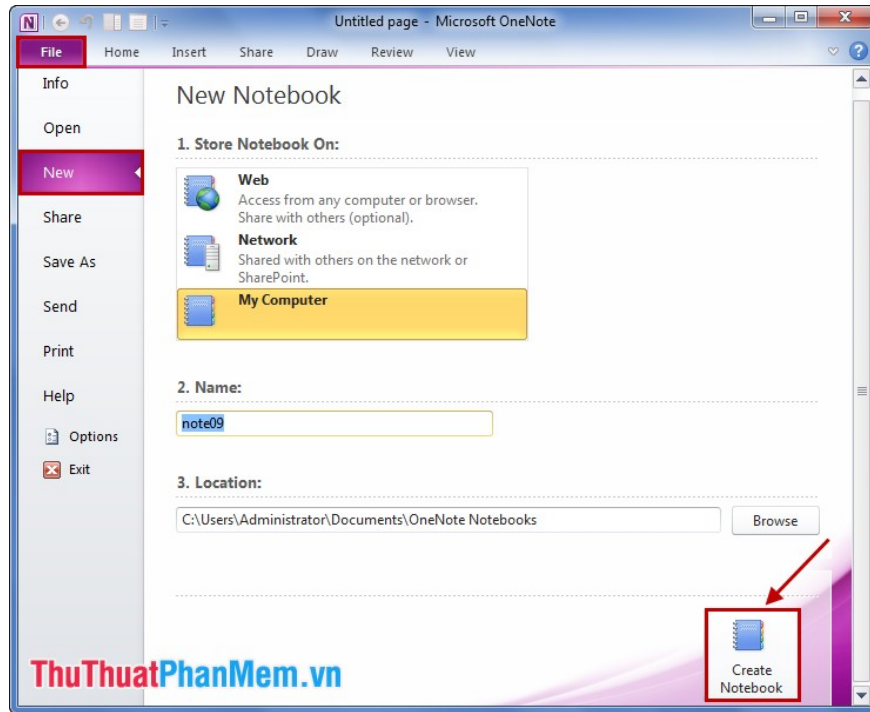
Untitled page - Microsoft OneNote

File Home Insert Share Draw Review View

Info

Open

New

Share

Save As

Send

Print

Help

Options

Exit

New Notebook

1. Store Notebook On:

Web
Access from any computer or browser. Share with others (optional).

Network
Shared with others on the network or SharePoint.

My Computer

2. Name:

note09

3. Location:

C:\Users\Administrator\Documents\OneNote Notebooks

Browse

Create Notebook

ThuThuatPhanMem.vn